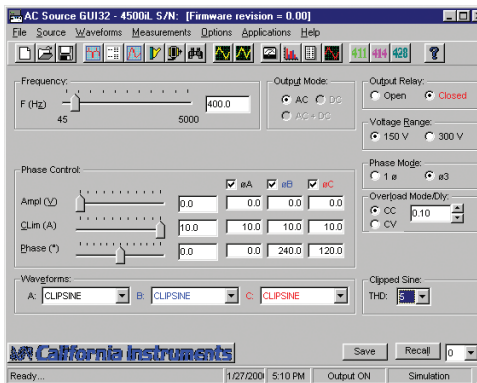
AC Source GUI32 - 4500iL S/N: [Firmware revision = 0.00]

File Source Waveforms Measurements Options Applications Help

411 414 428 ?

Frequency:
F (Hz) 400.0
45 5000

Output Mode:
AC DC
AC + DC

Output Relay:
Open Closed

Voltage Range:
150 V 300 V

Phase Control:
øA øB øC
Ampl (V) 0.0 0.0 0.0 0.0
CLim (A) 10.0 10.0 10.0 10.0
Phase (°) 0.0 0.0 240.0 120.0

Phase Mode:
1 ø ø3

Overload Mode/Dly:
CC 0.10
CV

Waveforms:
A: CLIPSINE B: CLIPSINE C: CLIPSINE

Clipped Sine:
THD: 5

California Instruments

Save Recall 0

Ready... 1/27/200 5:10 PM Output ON Simulation